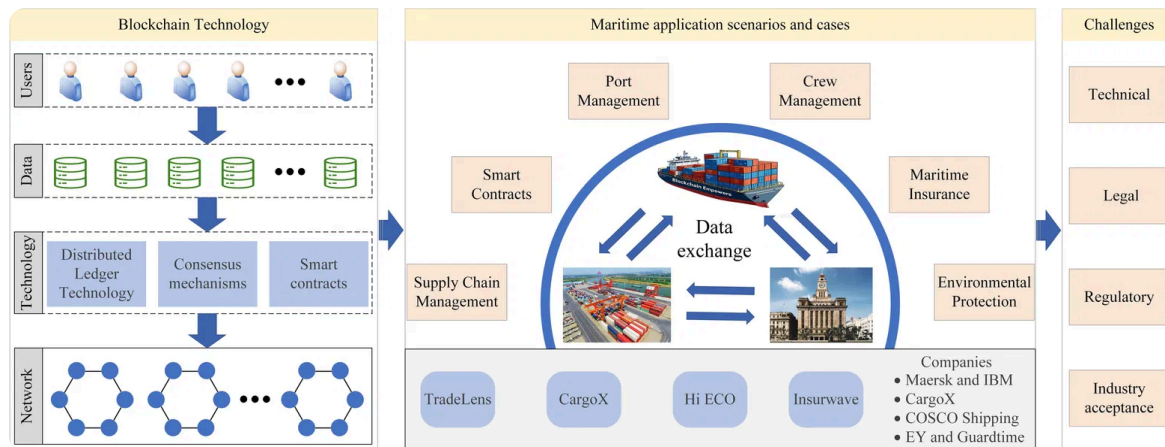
Blockchain Technology

Users

Data

Technology

Distributed Ledger Technology

Consensus mechanisms

Smart contracts

Network

Maritime application scenarios and cases

Port Management

Crew Management

Smart Contracts

Maritime Insurance

Blockchain Empowers

Data exchange

Supply Chain Management

Environmental Protection

TradeLens

CargoX

Hi ECO

Insurwave

Companies
• Maersk and IBM
• CargoX
• COSCO Shipping
• EY and Guardtime

Challenges

Technical

Legal

Regulatory

Industry acceptance